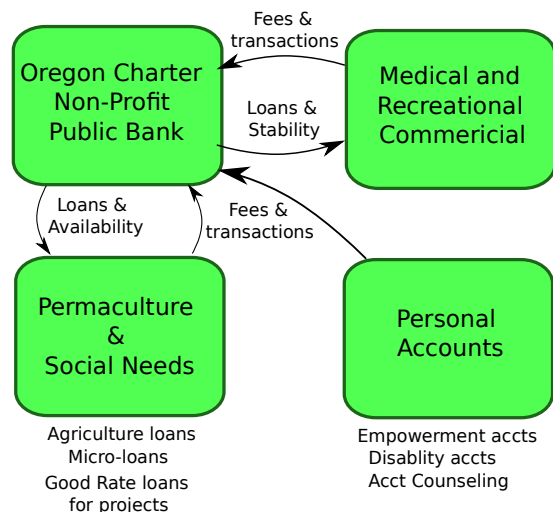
Fees & transactions

Oregon Charter Non-Profit Public Bank

Medical and Recreational Commericial

Loans & Stability

Loans & Availability

Fees & transactions

Permaculture & Social Needs

Personal Accounts

Agriculture loans
Micro-loans
Good Rate loans for projects

Empowerment accts
Disablity accts
Acct Counseling